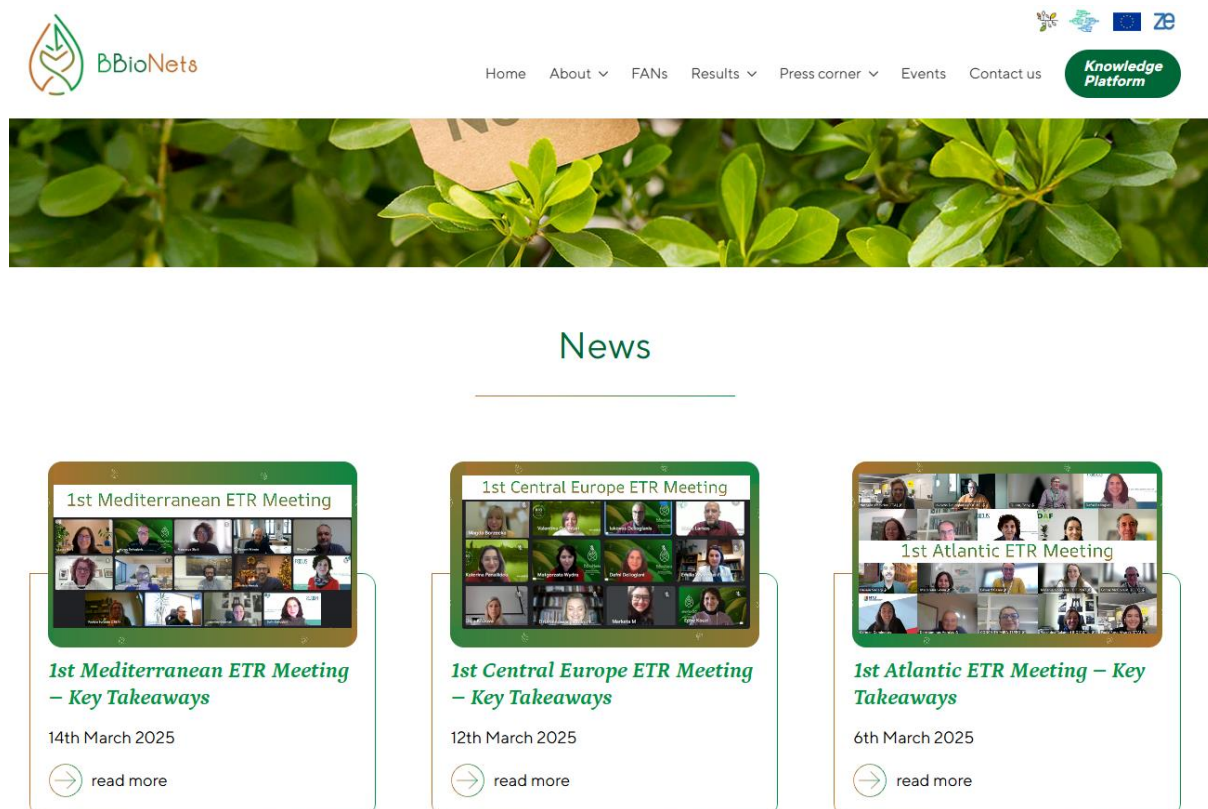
BBioNets

ZE

Home About FANs Results Press corner Events Contact us Knowledge Platform

News

1st Mediterranean ETR Meeting

1st Mediterranean ETR Meeting – Key Takeaways

14th March 2025

read more

1st Central Europe ETR Meeting

1st Central Europe ETR Meeting – Key Takeaways

12th March 2025

read more

1st Atlantic ETR Meeting

1st Atlantic ETR Meeting – Key Takeaways

6th March 2025

read more